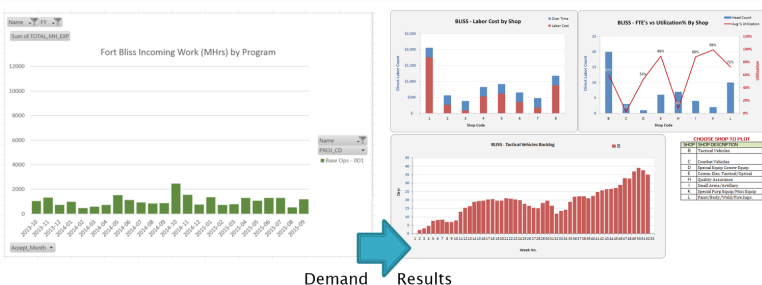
Name FY

Sum of TOTAL_MH_EXP

Fort Bliss Incoming Work (MHrs) by Program

12000
10000
8000
6000
4000
2000
0

2013-10 2013-11 2014-01 2014-02 2014-03 2014-04 2014-05 2014-06 2014-07 2014-08 2014-09 2014-10 2014-11 2014-12 2015-01 2015-02 2015-03 2015-04 2015-05 2015-06 2015-07 2015-08 2015-09

Accept_Month

Name
PROJ_CD
Base Ops - 0D1

BLISS - Labor Cost by Shop

Over Time
Labor Cost

Direct Labor Cost

$2,500
$2,000
$1,500
$1,000
$500
$0

1 2 3 4 5 6 7 8

Shop Code

BLISS - FTE's vs Utilization% By Shop

Head Count
Avg % Utilization

Direct Labor Count

25
20
15
10
5
0

120%
100%
80%
60%
40%
20%
0%

B C D E H I K L

Shop Code

51%
89%
88%
99%
73%

CHOOSE SHOP TO PLOT

| SHOP | SHOP DESCRIPTION |
|---|---|
| B | Tactical Vehicles |
| C | Combat Vehicles |
| D | Special Equip Group Equip |
| E | Comm.,Elec,Tactical,Optical |
| H | Quality Assurance |
| I | Small Arms,Artillery |
| K | Special Purp Equip/Test Equip |
| L | Paint/Body/Weld/Fire Supp |

BLISS - Tactical Vehicles Backlog

B

Hrs

Week No.

Demand Results